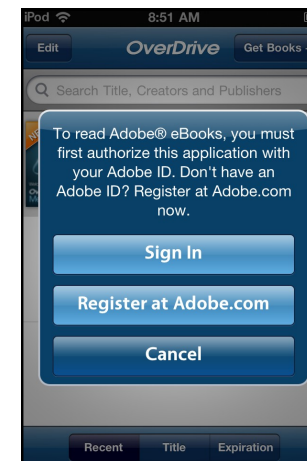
iPod 8:51 AM

Edit OverDrive Get Books

Search Title, Creators and Publishers

To read Adobe® eBooks, you must first authorize this application with your Adobe ID. Don't have an Adobe ID? Register at Adobe.com now.

Sign In

Register at Adobe.com

Cancel

Recent Title Expiration